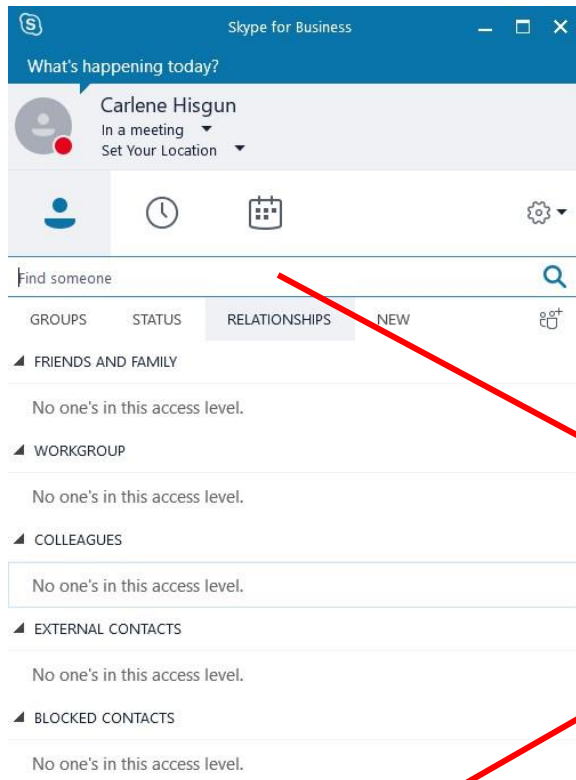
Skype for Business

What's happening today?

Carlene Hisgun
In a meeting
Set Your Location

Find someone

GROUPS STATUS RELATIONSHIPS NEW

FRIENDS AND FAMILY
No one's in this access level.

WORKGROUP
No one's in this access level.

COLLEAGUES
No one's in this access level.

EXTERNAL CONTACTS
No one's in this access level.

BLOCKED CONTACTS
No one's in this access level.